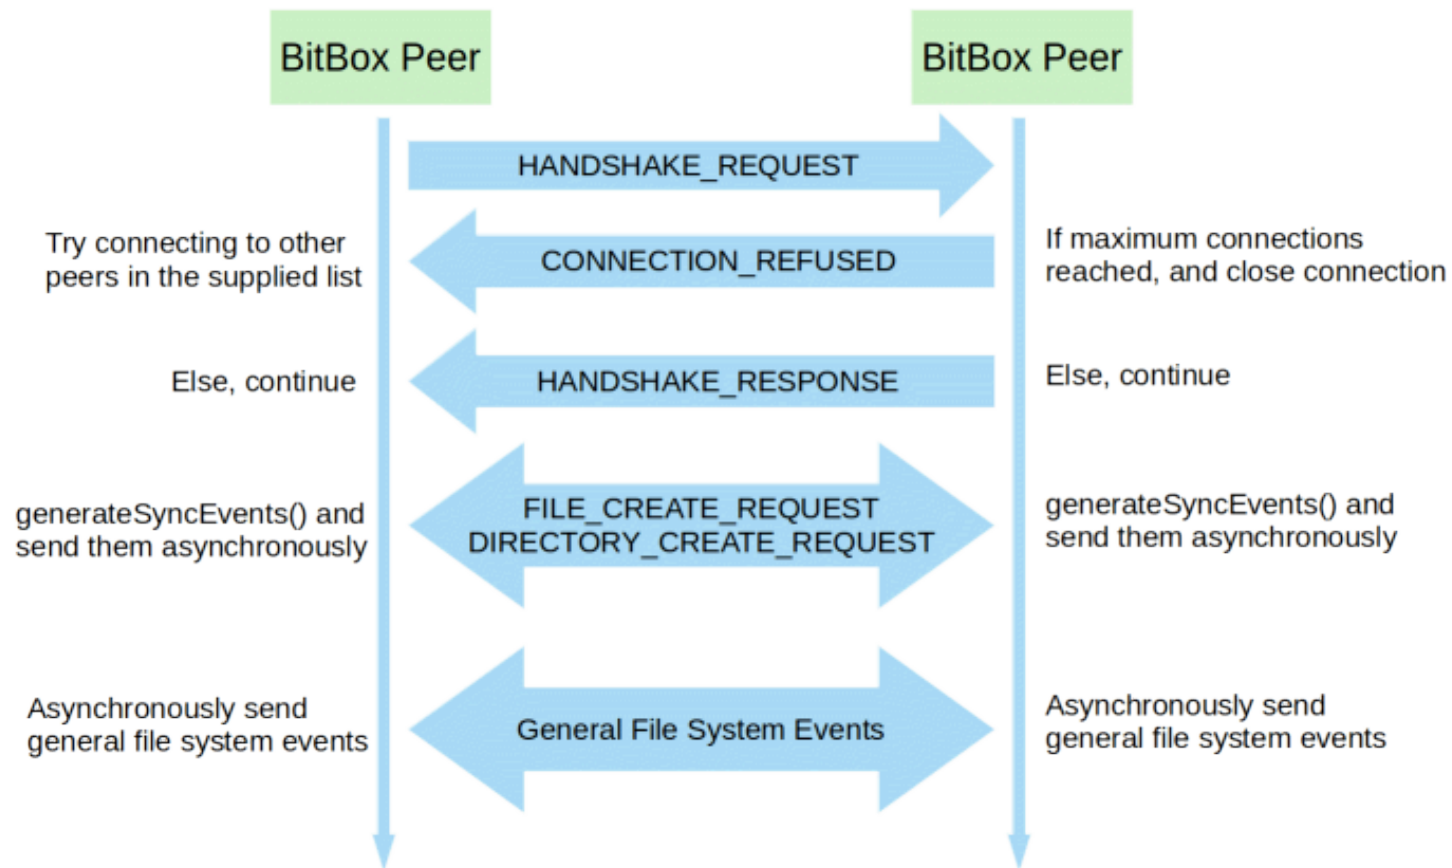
BitBox Peer

BitBox Peer

HANDSHAKE_REQUEST

Try connecting to other peers in the supplied list

CONNECTION_REFUSED

If maximum connections reached, and close connection

Else, continue

HANDSHAKE_RESPONSE

Else, continue

generateSyncEvents() and send them asynchronously

FILE_CREATE_REQUEST
DIRECTORY_CREATE_REQUEST

generateSyncEvents() and send them asynchronously

Asynchronously send general file system events

General File System Events

Asynchronously send general file system events